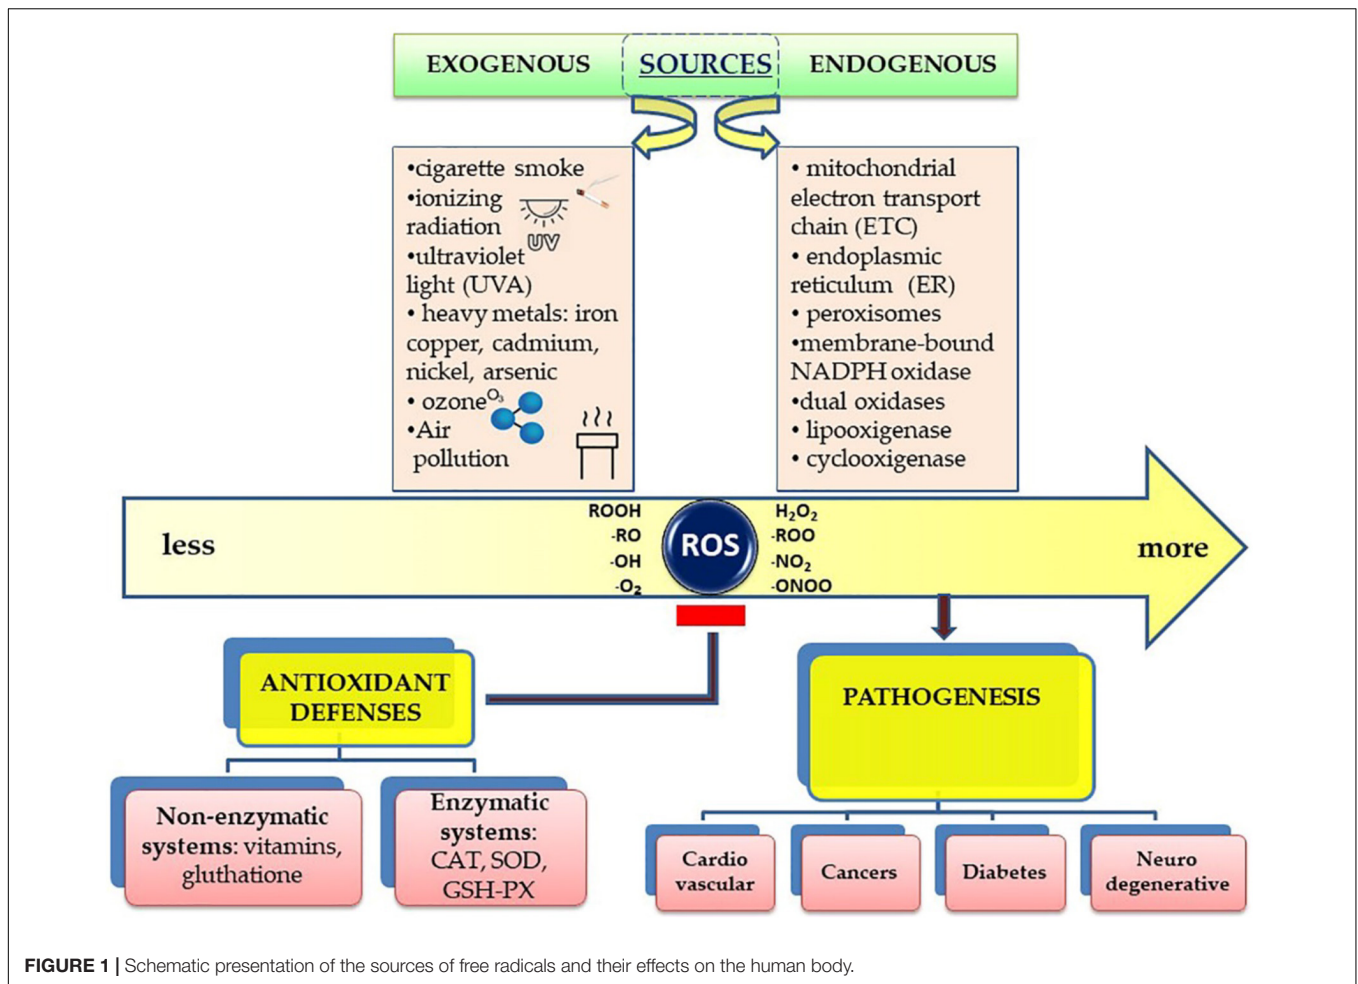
EXOGENOUS SOURCES ENDOGENOUS

•cigarette smoke
•ionizing radiation
UV
•ultraviolet light (UVA)
• heavy metals: iron copper, cadmium, nickel, arsenic
• ozone $O_3$
•Air pollution

• mitochondrial electron transport chain (ETC)
• endoplasmic reticulum (ER)
• peroxisomes
•membrane-bound NADPH oxidase
•dual oxidases
• lipooxigenase
• cyclooxigenase

less

ROOH
·RO
·OH
·$O_2$

ROS

$H_2O_2$
·ROO
·$NO_2$
·ONOO

more

ANTIOXIDANT DEFENSES

PATHOGENESIS

Non-enzymatic systems: vitamins, gluthatione

Enzymatic systems: CAT, SOD, GSH-PX

Cardio vascular

Cancers

Diabetes

Neuro degenerative

**FIGURE 1 |** Schematic presentation of the sources of free radicals and their effects on the human body.